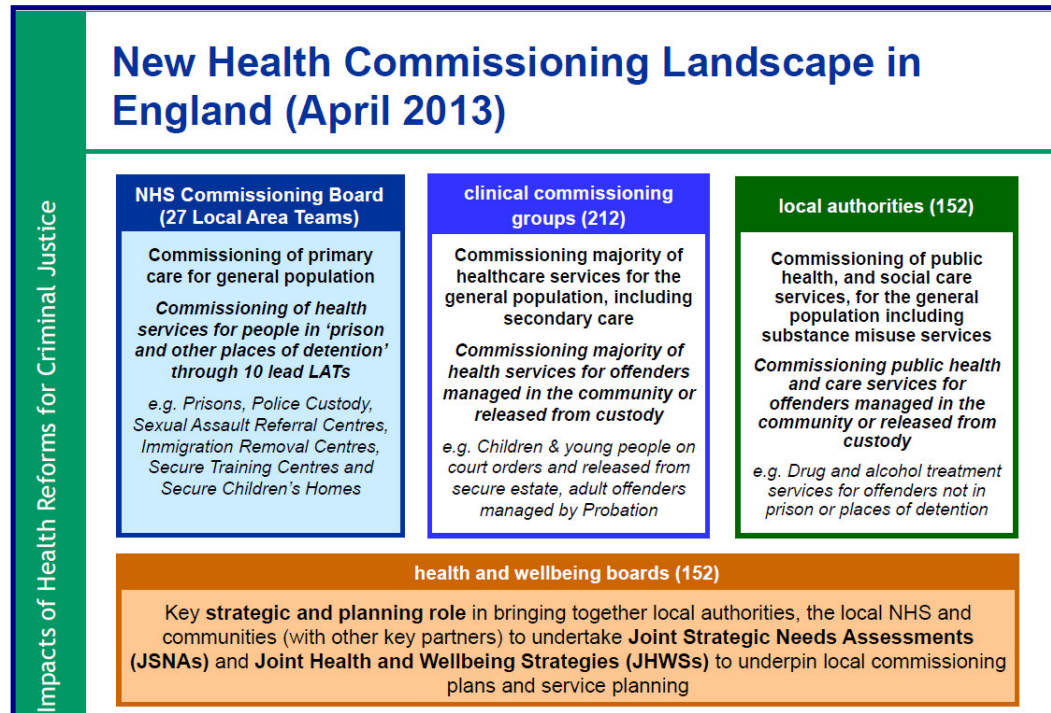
Impacts of Health Reforms for Criminal Justice

New Health Commissioning Landscape in England (April 2013)

NHS Commissioning Board (27 Local Area Teams)

Commissioning of primary care for general population

Commissioning of health services for people in 'prison and other places of detention' through 10 lead LATs

e.g. Prisons, Police Custody, Sexual Assault Referral Centres, Immigration Removal Centres, Secure Training Centres and Secure Children's Homes

clinical commissioning groups (212)

Commissioning majority of healthcare services for the general population, including secondary care

Commissioning majority of health services for offenders managed in the community or released from custody

e.g. Children & young people on court orders and released from secure estate, adult offenders managed by Probation

local authorities (152)

Commissioning of public health, and social care services, for the general population including substance misuse services

Commissioning public health and care services for offenders managed in the community or released from custody

e.g. Drug and alcohol treatment services for offenders not in prison or places of detention

health and wellbeing boards (152)

Key strategic and planning role in bringing together local authorities, the local NHS and communities (with other key partners) to undertake Joint Strategic Needs Assessments (JSNAs) and Joint Health and Wellbeing Strategies (JHWSs) to underpin local commissioning plans and service planning